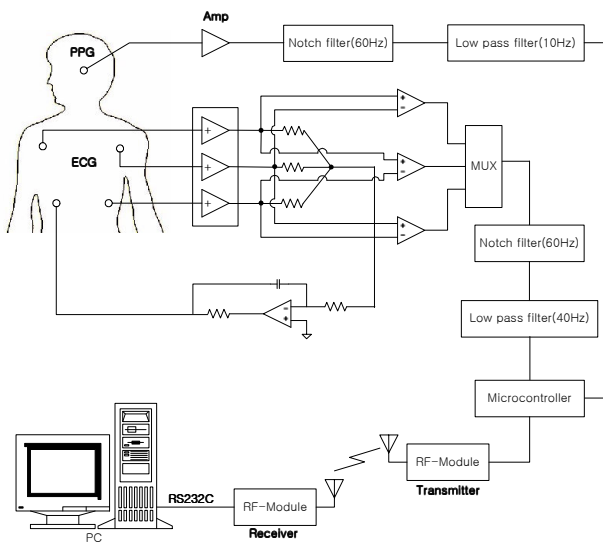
Amp

PPG

Notch filter(60Hz)

Low pass filter(10Hz)

ECG

+

+

+

+
-

+
-

+
-

MUX

Notch filter(60Hz)

-
+

Low pass filter(40Hz)

Microcontroller

RF-Module

Transmitter

RS232C

RF-Module

Receiver

PC